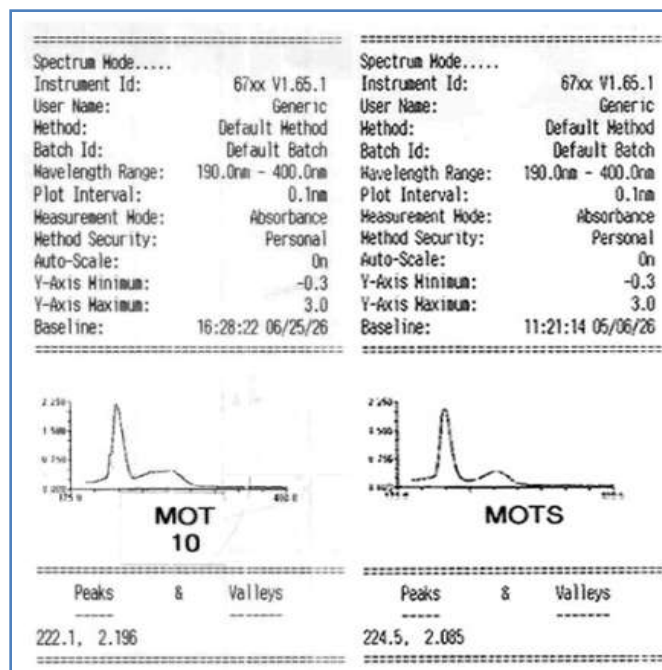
Spectrum Mode.....
Instrument Id: 67xx V1.65.1
User Name: Generic
Method: Default Method
Batch Id: Default Batch
Wavelength Range: 190.0nm - 400.0nm
Plot Interval: 0.1nm
Measurement Mode: Absorbance
Method Security: Personal
Auto-Scale: On
Y-Axis Minimum: -0.3
Y-Axis Maximum: 3.0
Baseline: 16:28:22 06/25/26

2.250
1.500
0.750
0.000
175.0
400.0

MOT 10

Peaks & Valleys
222.1, 2.196

Spectrum Mode.....
Instrument Id: 67xx V1.65.1
User Name: Generic
Method: Default Method
Batch Id: Default Batch
Wavelength Range: 190.0nm - 400.0nm
Plot Interval: 0.1nm
Measurement Mode: Absorbance
Method Security: Personal
Auto-Scale: On
Y-Axis Minimum: -0.3
Y-Axis Maximum: 3.0
Baseline: 11:21:14 05/06/26

2.250
1.500
0.750
0.000
175.0
400.0

MOTS

Peaks & Valleys
224.5, 2.085